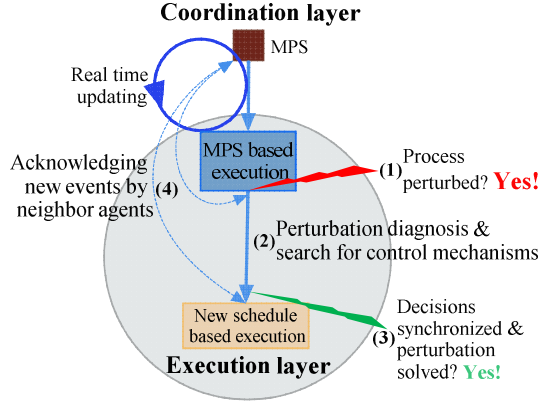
Coordination layer

MPS

Real time updating

MPS based execution

(1) Process perturbed? Yes!

Acknowledging new events by neighbor agents (4)

(2) Perturbation diagnosis & search for control mechanisms

New schedule based execution

(3) Decisions synchronized & perturbation solved? Yes!

Execution layer